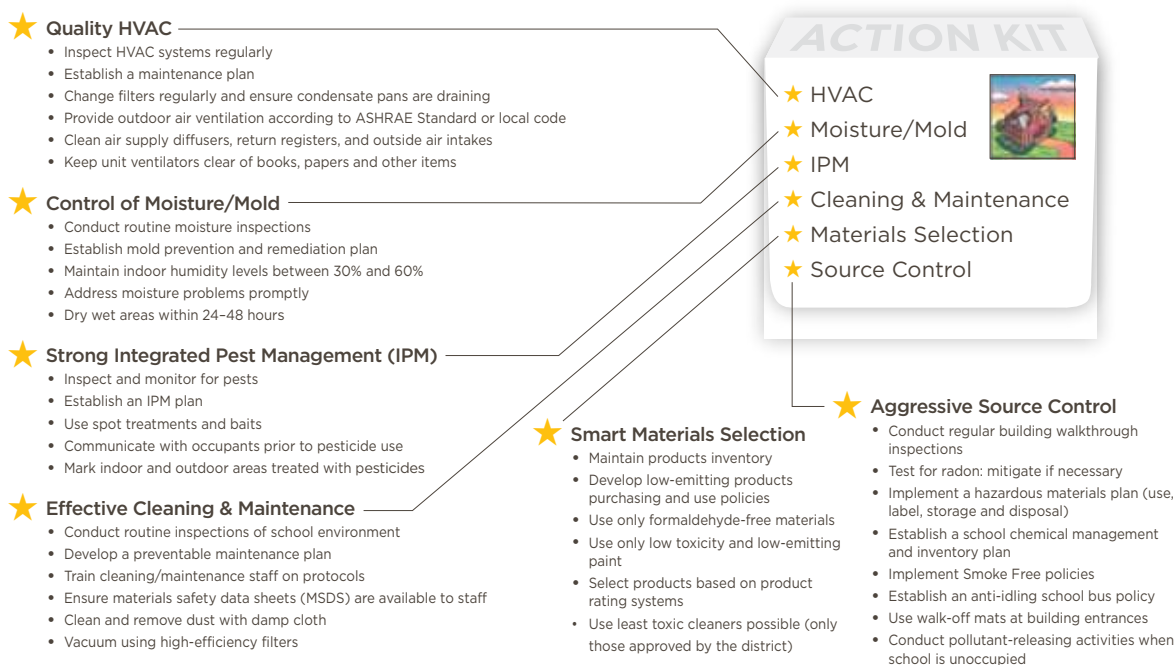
Quality HVAC
- Inspect HVAC systems regularly
- Establish a maintenance plan
- Change filters regularly and ensure condensate pans are draining
- Provide outdoor air ventilation according to ASHRAE Standard or local code
- Clean air supply diffusers, return registers, and outside air intakes
- Keep unit ventilators clear of books, papers and other items

Control of Moisture/Mold
- Conduct routine moisture inspections
- Establish mold prevention and remediation plan
- Maintain indoor humidity levels between 30% and 60%
- Address moisture problems promptly
- Dry wet areas within 24–48 hours

Strong Integrated Pest Management (IPM)
- Inspect and monitor for pests
- Establish an IPM plan
- Use spot treatments and baits
- Communicate with occupants prior to pesticide use
- Mark indoor and outdoor areas treated with pesticides

Effective Cleaning & Maintenance
- Conduct routine inspections of school environment
- Develop a preventable maintenance plan
- Train cleaning/maintenance staff on protocols
- Ensure materials safety data sheets (MSDS) are available to staff
- Clean and remove dust with damp cloth
- Vacuum using high-efficiency filters

ACTION KIT
HVAC
Moisture/Mold
IPM
Cleaning & Maintenance
Materials Selection
Source Control

Smart Materials Selection
- Maintain products inventory
- Develop low-emitting products purchasing and use policies
- Use only formaldehyde-free materials
- Use only low toxicity and low-emitting paint
- Select products based on product rating systems
- Use least toxic cleaners possible (only those approved by the district)

Aggressive Source Control
- Conduct regular building walkthrough inspections
- Test for radon: mitigate if necessary
- Implement a hazardous materials plan (use, label, storage and disposal)
- Establish a school chemical management and inventory plan
- Implement Smoke Free policies
- Establish an anti-idling school bus policy
- Use walk-off mats at building entrances
- Conduct pollutant-releasing activities when school is unoccupied